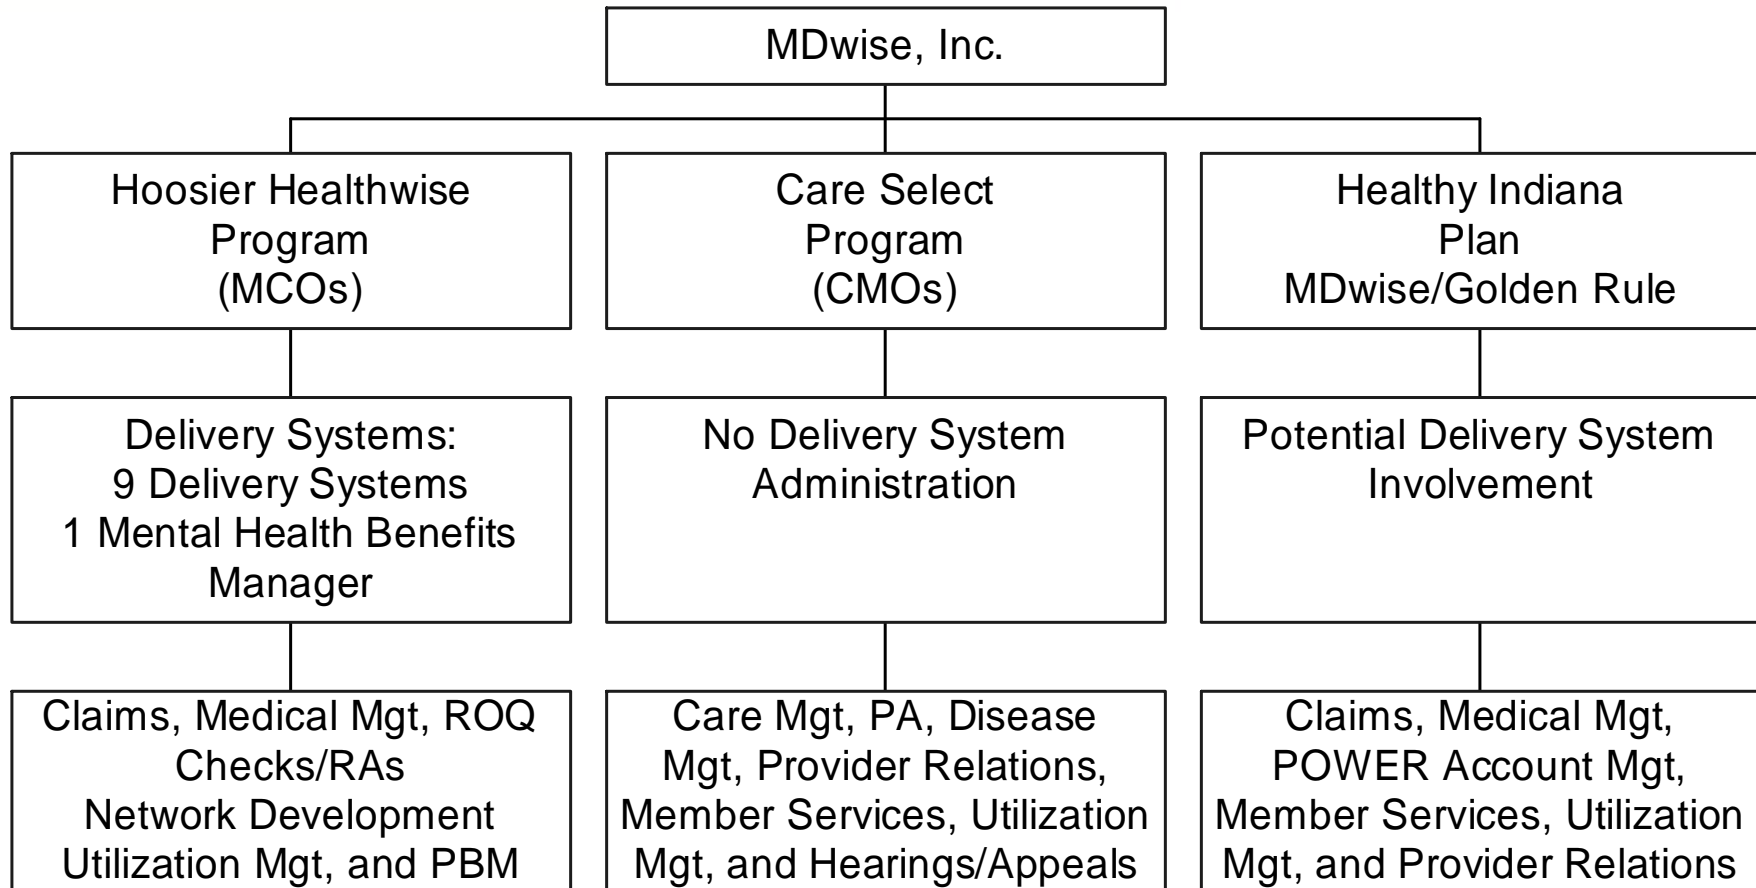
MDwise, Inc.

Hoosier Healthwise Program (MCOs)

Care Select Program (CMOs)

Healthy Indiana Plan MDwise/Golden Rule

Delivery Systems:
9 Delivery Systems
1 Mental Health Benefits Manager

No Delivery System Administration

Potential Delivery System Involvement

Claims, Medical Mgt, ROQ
Checks/RAs
Network Development
Utilization Mgt, and PBM

Care Mgt, PA, Disease Mgt, Provider Relations, Member Services, Utilization Mgt, and Hearings/Appeals

Claims, Medical Mgt, POWER Account Mgt, Member Services, Utilization Mgt, and Provider Relations